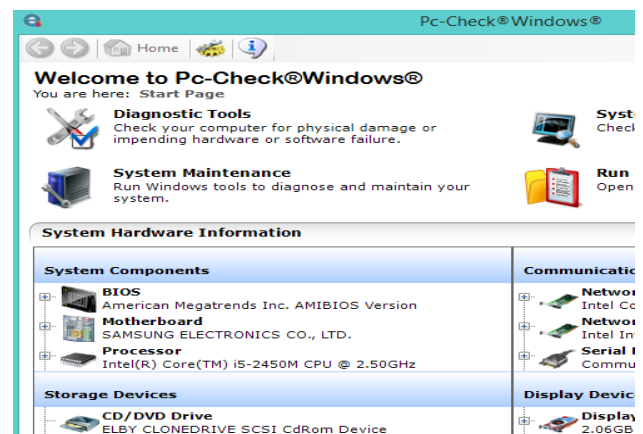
Pc-Check®Windows®

Home

Welcome to Pc-Check®Windows®

You are here: Start Page

Diagnostic Tools
Check your computer for physical damage or impending hardware or software failure.

Syst
Check

System Maintenance
Run Windows tools to diagnose and maintain your system.

Run
Open

System Hardware Information

System Components

BIOS
American Megatrends Inc. AMIBIOS Version

Motherboard
SAMSUNG ELECTRONICS CO., LTD.

Processor
Intel(R) Core(TM) i5-2450M CPU @ 2.50GHz

Storage Devices

CD/DVD Drive
ELBY CLONEDRIVE SCSI CdRom Device

Communicatio

Networ
Intel Co

Networ
Intel In

Serial
Commu

Display Devic

Display
2.06GB